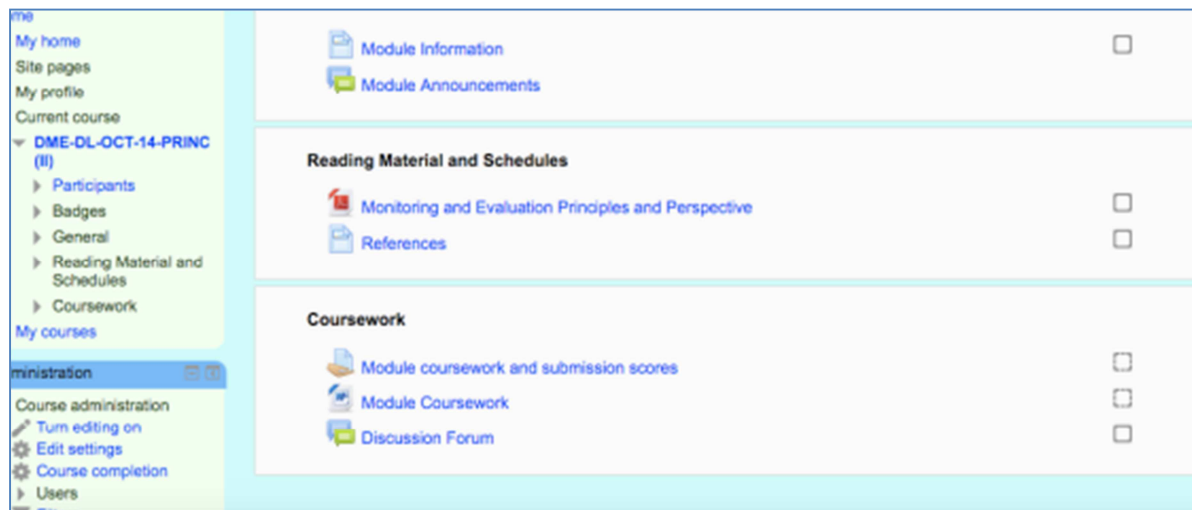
me
My home
Site pages
My profile
Current course
DME-DL-OCT-14-PRINC (II)
Participants
Badges
General
Reading Material and Schedules
Coursework
My courses

ministration
Course administration
Turn editing on
Edit settings
Course completion
Users

Module Information
Module Announcements

Reading Material and Schedules
Monitoring and Evaluation Principles and Perspective
References

Coursework
Module coursework and submission scores
Module Coursework
Discussion Forum